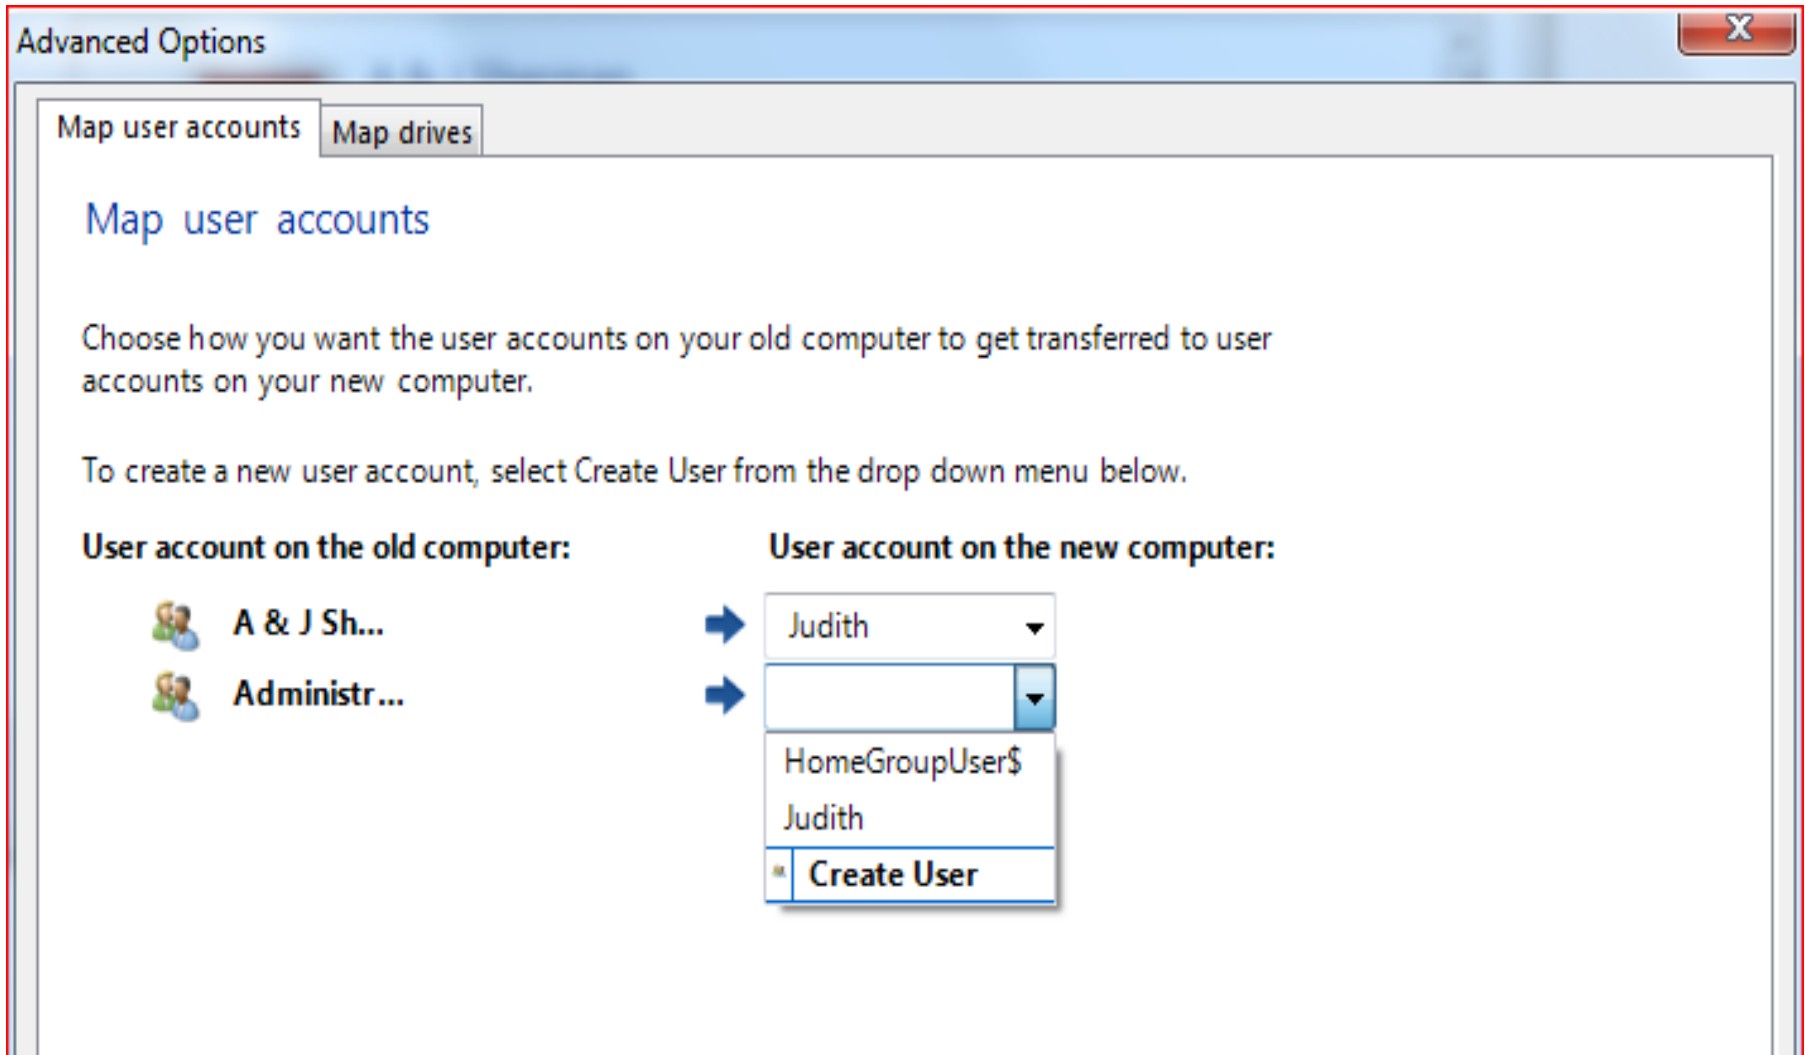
Advanced Options

X

Map user accounts

Map drives

Map user accounts

Choose how you want the user accounts on your old computer to get transferred to user accounts on your new computer.

To create a new user account, select Create User from the drop down menu below.

User account on the old computer:

User account on the new computer:

A & J Sh...

Judith

Administr...

HomeGroupUser$

Judith

Create User